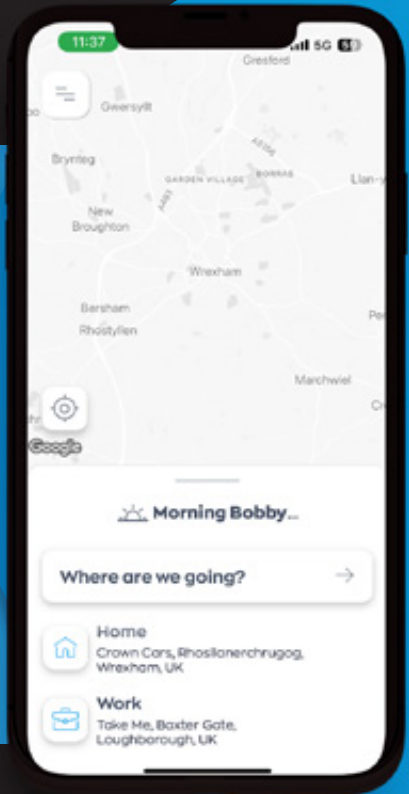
11:37
5G 51

Gresford
Gwersyllt
Brynteg
GARDEN VILLAGE
BORRAS
A5156
A483
Llan-y
New Broughton
Wrexham
Bersham
Rhostyllen
Pe
Marchwiel
Cr
Google

Morning Bobby...

Where are we going?

Home
Crown Cars, Rhosllanerchrugog, Wrexham, UK

Work
Take Me, Baxter Gate, Loughborough, UK